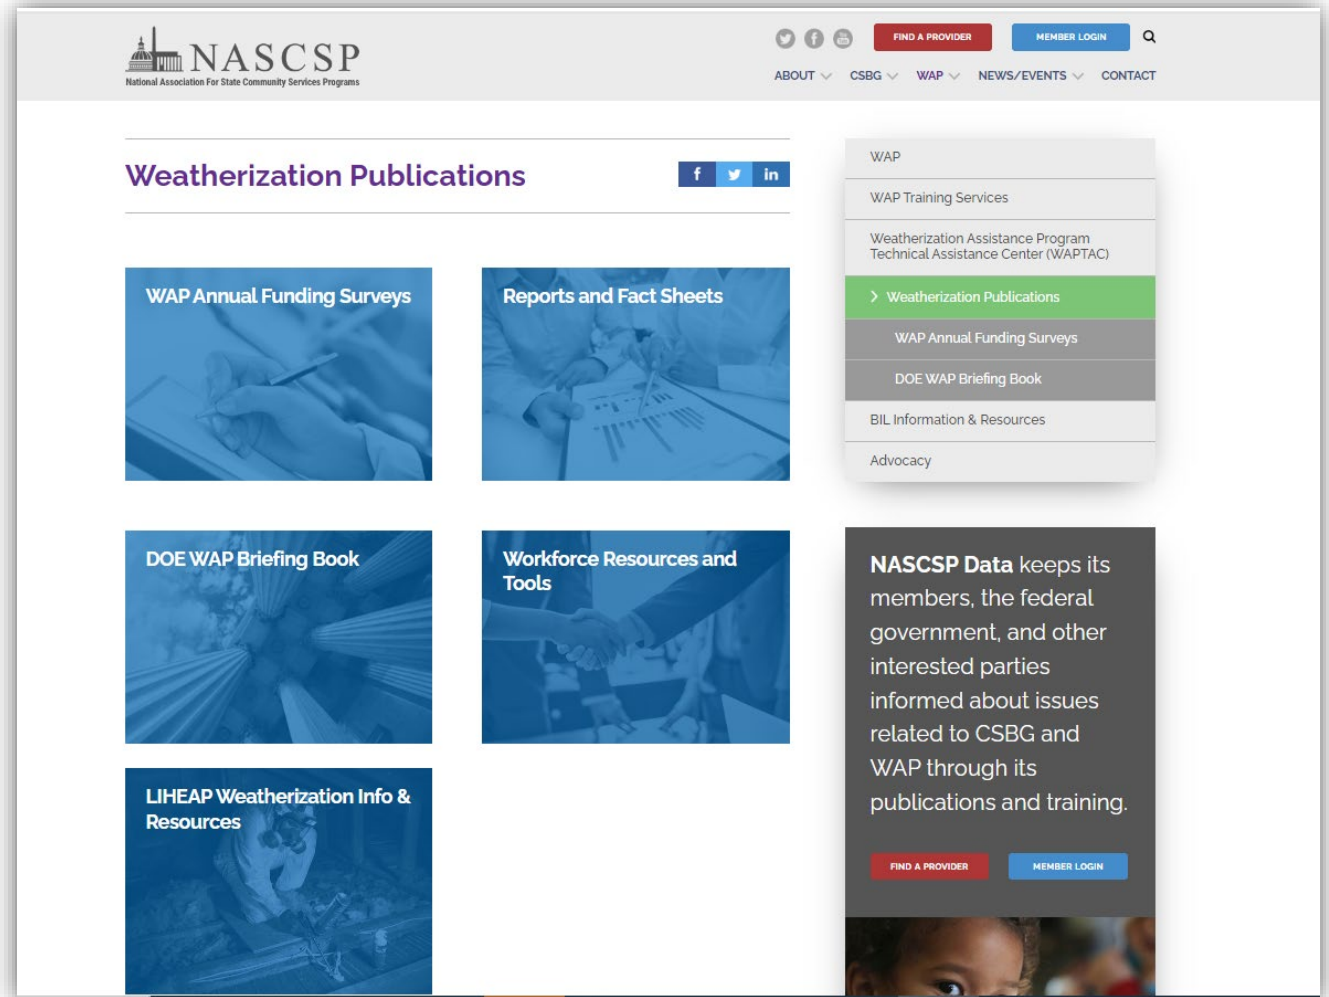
NASCSP
National Association For State Community Services Programs

FIND A PROVIDER MEMBER LOGIN

ABOUT CSBG WAP NEWS/EVENTS CONTACT

Weatherization Publications

f in

WAP Annual Funding Surveys

Reports and Fact Sheets

DOE WAP Briefing Book

Workforce Resources and Tools

LIHEAP Weatherization Info & Resources

WAP
WAP Training Services
Weatherization Assistance Program Technical Assistance Center (WAPTAC)
Weatherization Publications
WAP Annual Funding Surveys
DOE WAP Briefing Book
BIL Information & Resources
Advocacy

NASCSP Data keeps its members, the federal government, and other interested parties informed about issues related to CSBG and WAP through its publications and training.

FIND A PROVIDER MEMBER LOGIN